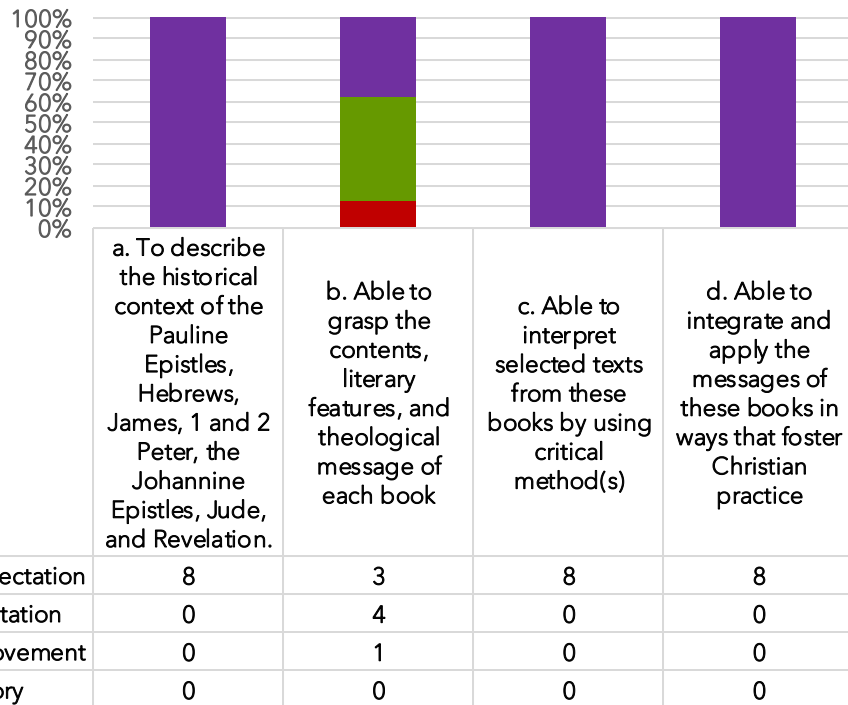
100%
90%
80%
70%
60%
50%
40%
30%
20%
10%
0%

| | a. To describe the historical context of the Pauline Epistles, Hebrews, James, 1 and 2 Peter, the Johannine Epistles, Jude, and Revelation. | b. Able to grasp the contents, literary features, and theological message of each book | c. Able to interpret selected texts from these books by using critical method(s) | d. Able to integrate and apply the messages of these books in ways that foster Christian practice |
|---|---|---|---|---|
| ectation | 8 | 3 | 8 | 8 |
| tation | 0 | 4 | 0 | 0 |
| ovement | 0 | 1 | 0 | 0 |
| ory | 0 | 0 | 0 | 0 |